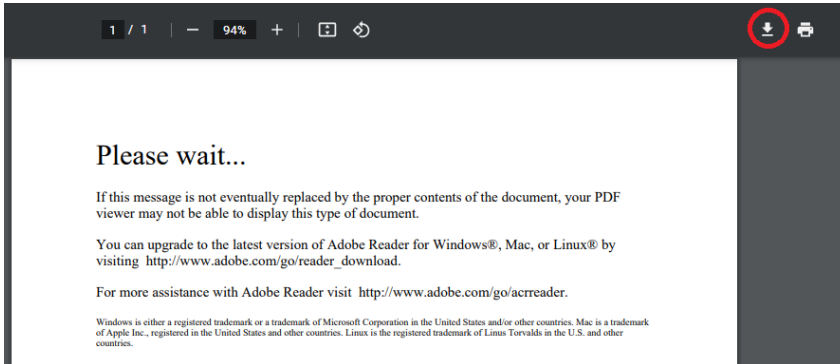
1 / 1 — 94% +

Please wait...

If this message is not eventually replaced by the proper contents of the document, your PDF viewer may not be able to display this type of document.

You can upgrade to the latest version of Adobe Reader for Windows®, Mac, or Linux® by visiting http://www.adobe.com/go/reader_download.

For more assistance with Adobe Reader visit http://www.adobe.com/go/acrreader.

Windows is either a registered trademark or a trademark of Microsoft Corporation in the United States and/or other countries. Mac is a trademark of Apple Inc., registered in the United States and other countries. Linux is the registered trademark of Linus Torvalds in the U.S. and other countries.